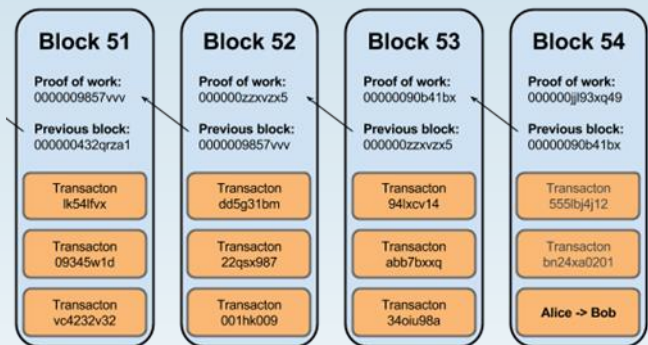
Block 51

Proof of work:
0000009857vvv

Previous block:
000000432qrza1

Transacton
lk54lfvx

Transacton
09345w1d

Transacton
vc4232v32

Block 52

Proof of work:
000000zzxvzx5

Previous block:
0000009857vvv

Transacton
dd5g31bm

Transacton
22qsx987

Transacton
001hk009

Block 53

Proof of work:
00000090b41bx

Previous block:
000000zzxvzx5

Transacton
94lxcv14

Transacton
abb7bxxq

Transacton
34oiu98a

Block 54

Proof of work:
000000jjl93xq49

Previous block:
00000090b41bx

Transacton
555lbj4j12

Transacton
bn24xa0201

Alice -> Bob